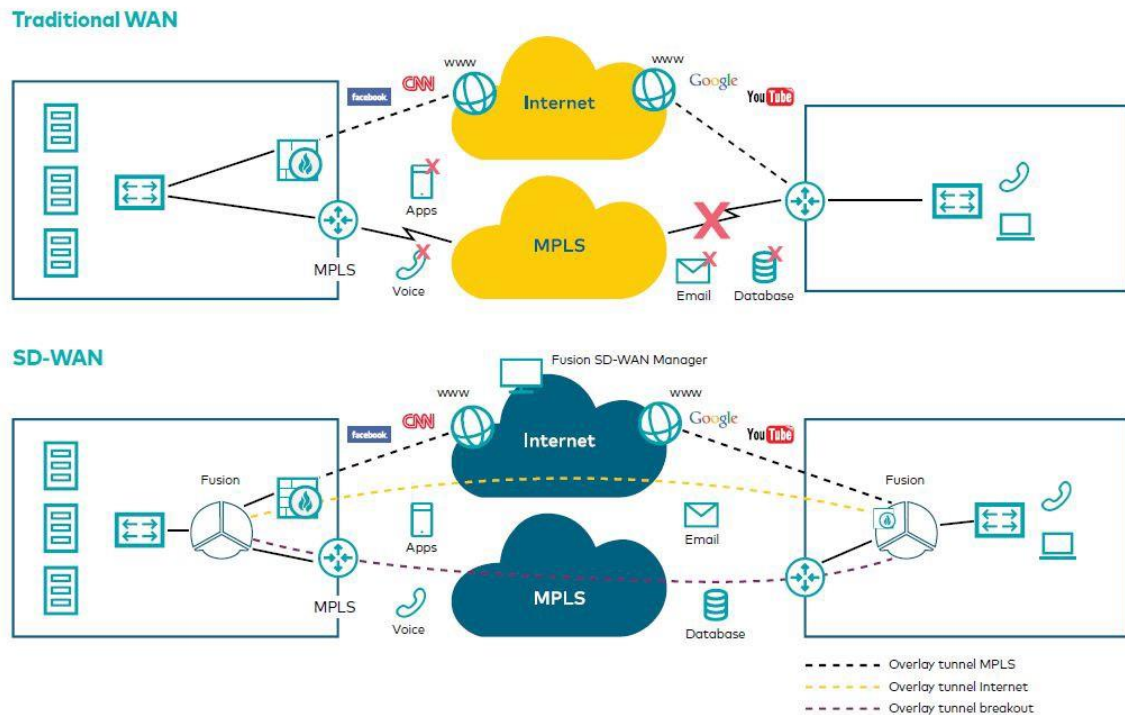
Traditional WAN

facebook CNN www Internet www Google YouTube

Apps

MPLS

MPLS

Voice

Email Database

SD-WAN

Fusion SD-WAN Manager

facebook CNN www Internet www Google YouTube

Fusion

Fusion

Apps

Email

MPLS

MPLS

Voice

Database

Overlay tunnel MPLS
Overlay tunnel Internet
Overlay tunnel breakout